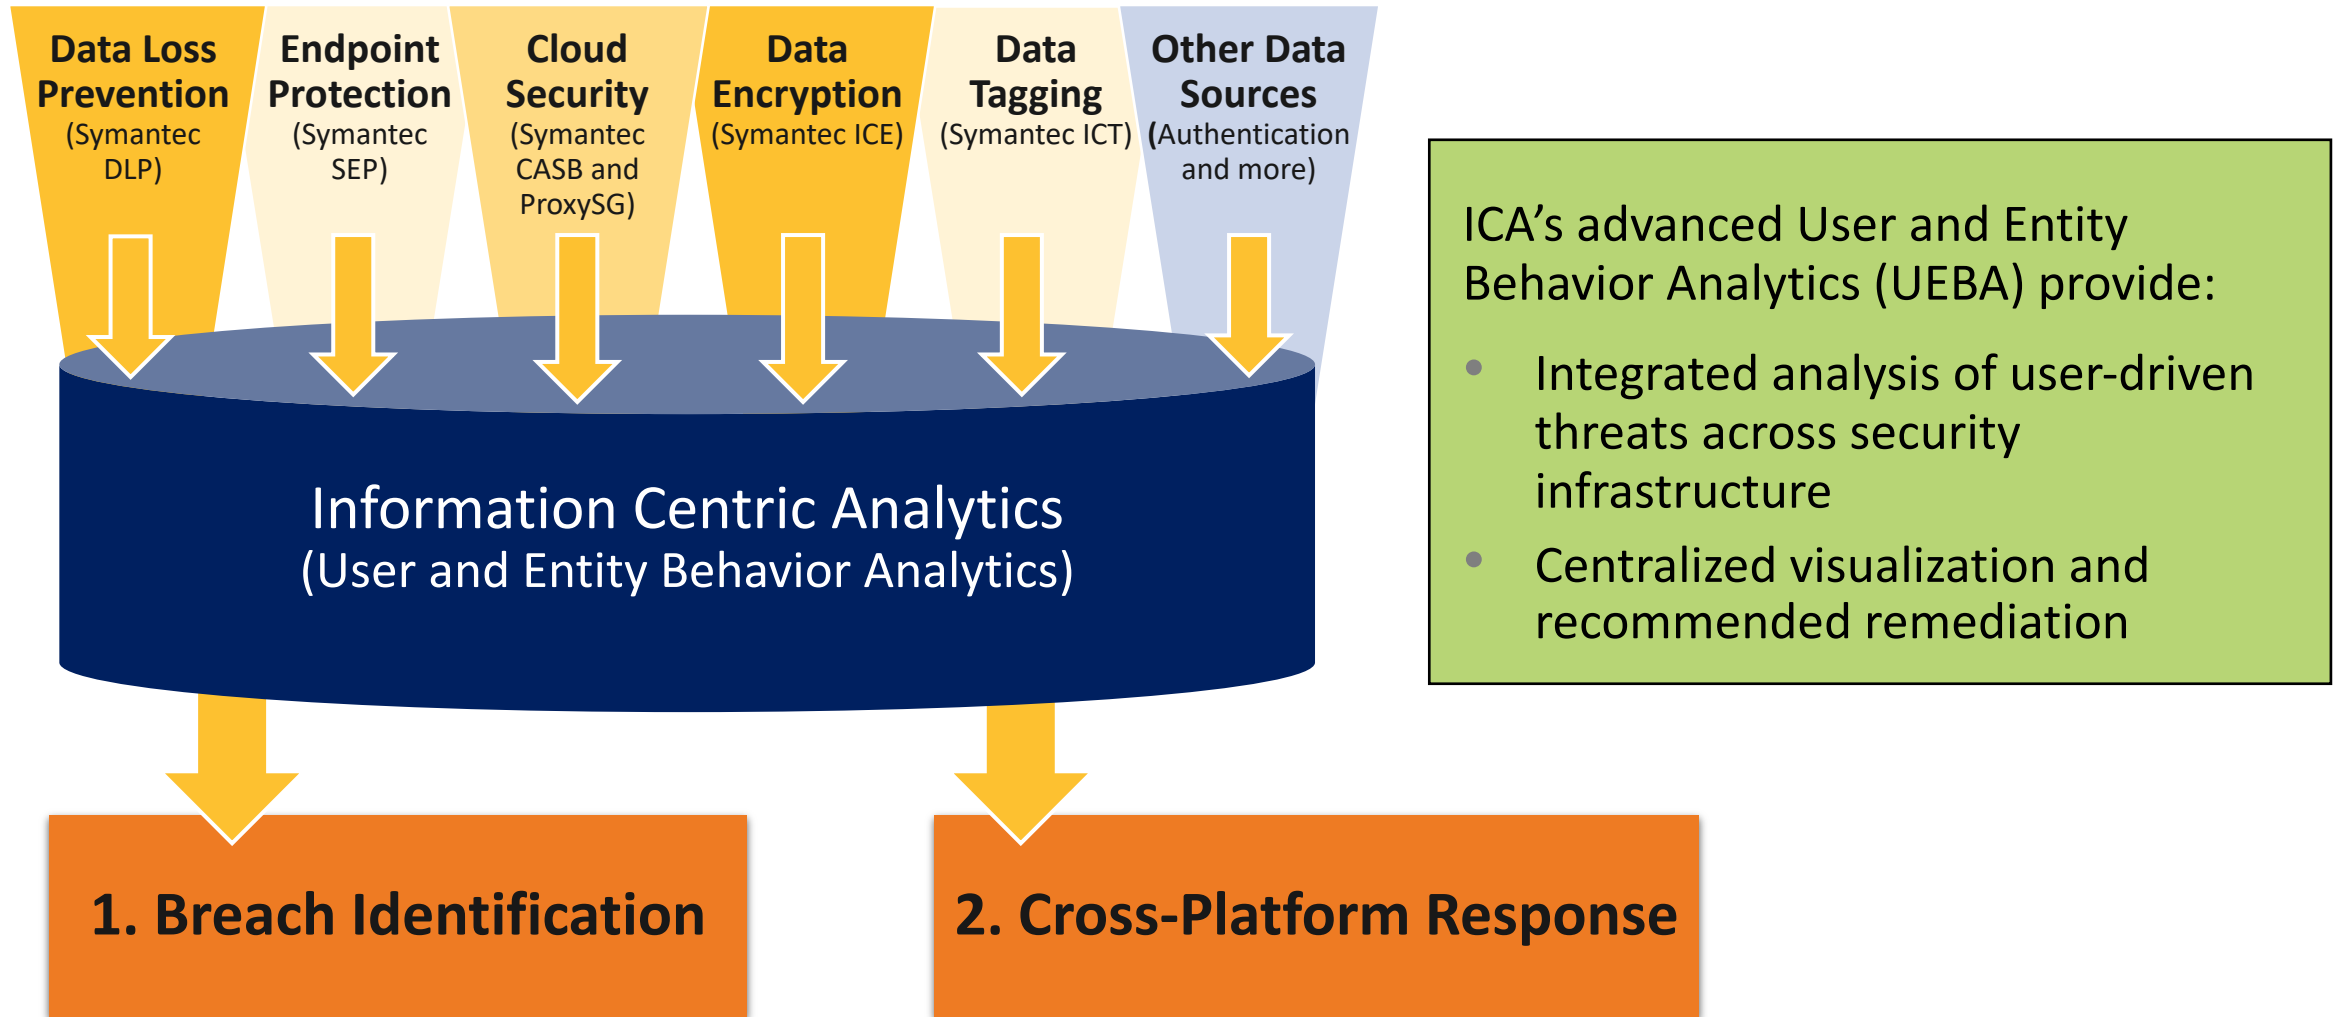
Data Loss Prevention (Symantec DLP)

Endpoint Protection (Symantec SEP)

Cloud Security (Symantec CASB and ProxySG)

Data Encryption (Symantec ICE)

Data Tagging (Symantec ICT)

Other Data Sources (Authentication and more)

Information Centric Analytics
(User and Entity Behavior Analytics)

ICA’s advanced User and Entity Behavior Analytics (UEBA) provide:

• Integrated analysis of user-driven threats across security infrastructure
• Centralized visualization and recommended remediation

1. Breach Identification

2. Cross-Platform Response